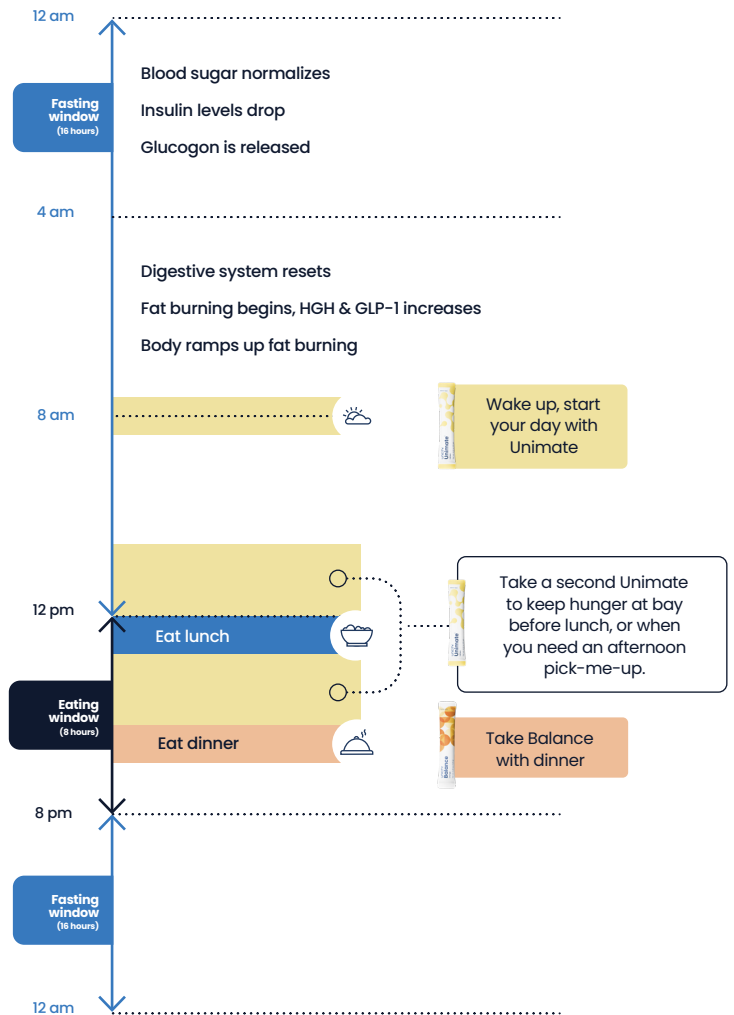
12 am

Fasting window (16 hours)

Blood sugar normalizes

Insulin levels drop

Glucogon is released

4 am

Digestive system resets

Fat burning begins, HGH & GLP-1 increases

Body ramps up fat burning

8 am

Unimate

Wake up, start your day with Unimate

12 pm

Eat lunch

Unimate

Take a second Unimate to keep hunger at bay before lunch, or when you need an afternoon pick-me-up.

Eating window (8 hours)

Eat dinner

Balance

Take Balance with dinner

8 pm

Fasting window (16 hours)

12 am